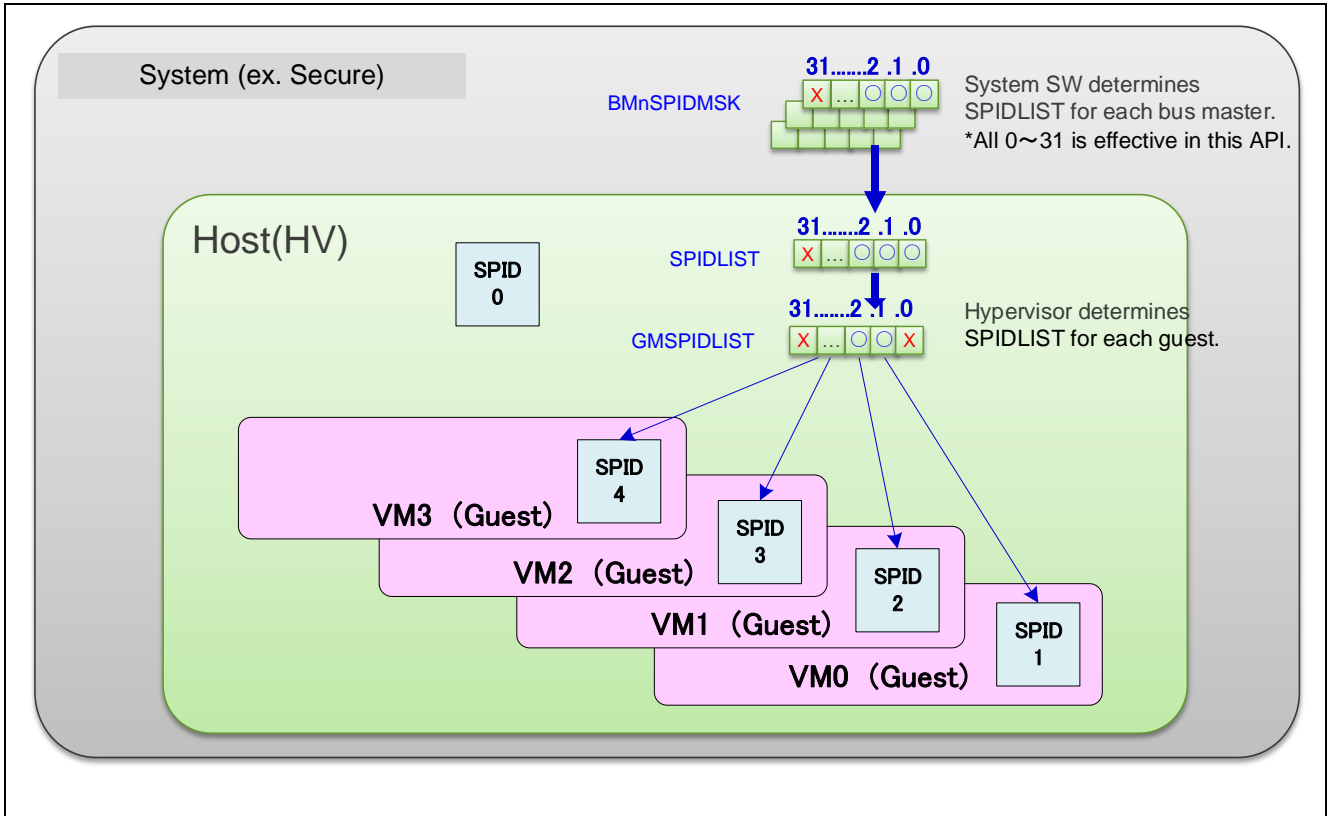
System (ex. Secure)

BMnSPIDMSK

31.......2 .1 .0

X … ○ ○ ○

System SW determines SPIDLIST for each bus master.
*All 0～31 is effective in this API.

Host(HV)

SPID
0

SPIDLIST

31.......2 .1 .0

X … ○ ○ ○

GMSPIDLIST

31.......2 .1 .0

X … ○ ○ X

Hypervisor determines SPIDLIST for each guest.

SPID
4

VM3 （Guest）

SPID
3

VM2 （Guest）

SPID
2

VM1 （Guest）

SPID
1

VM0 （Guest）